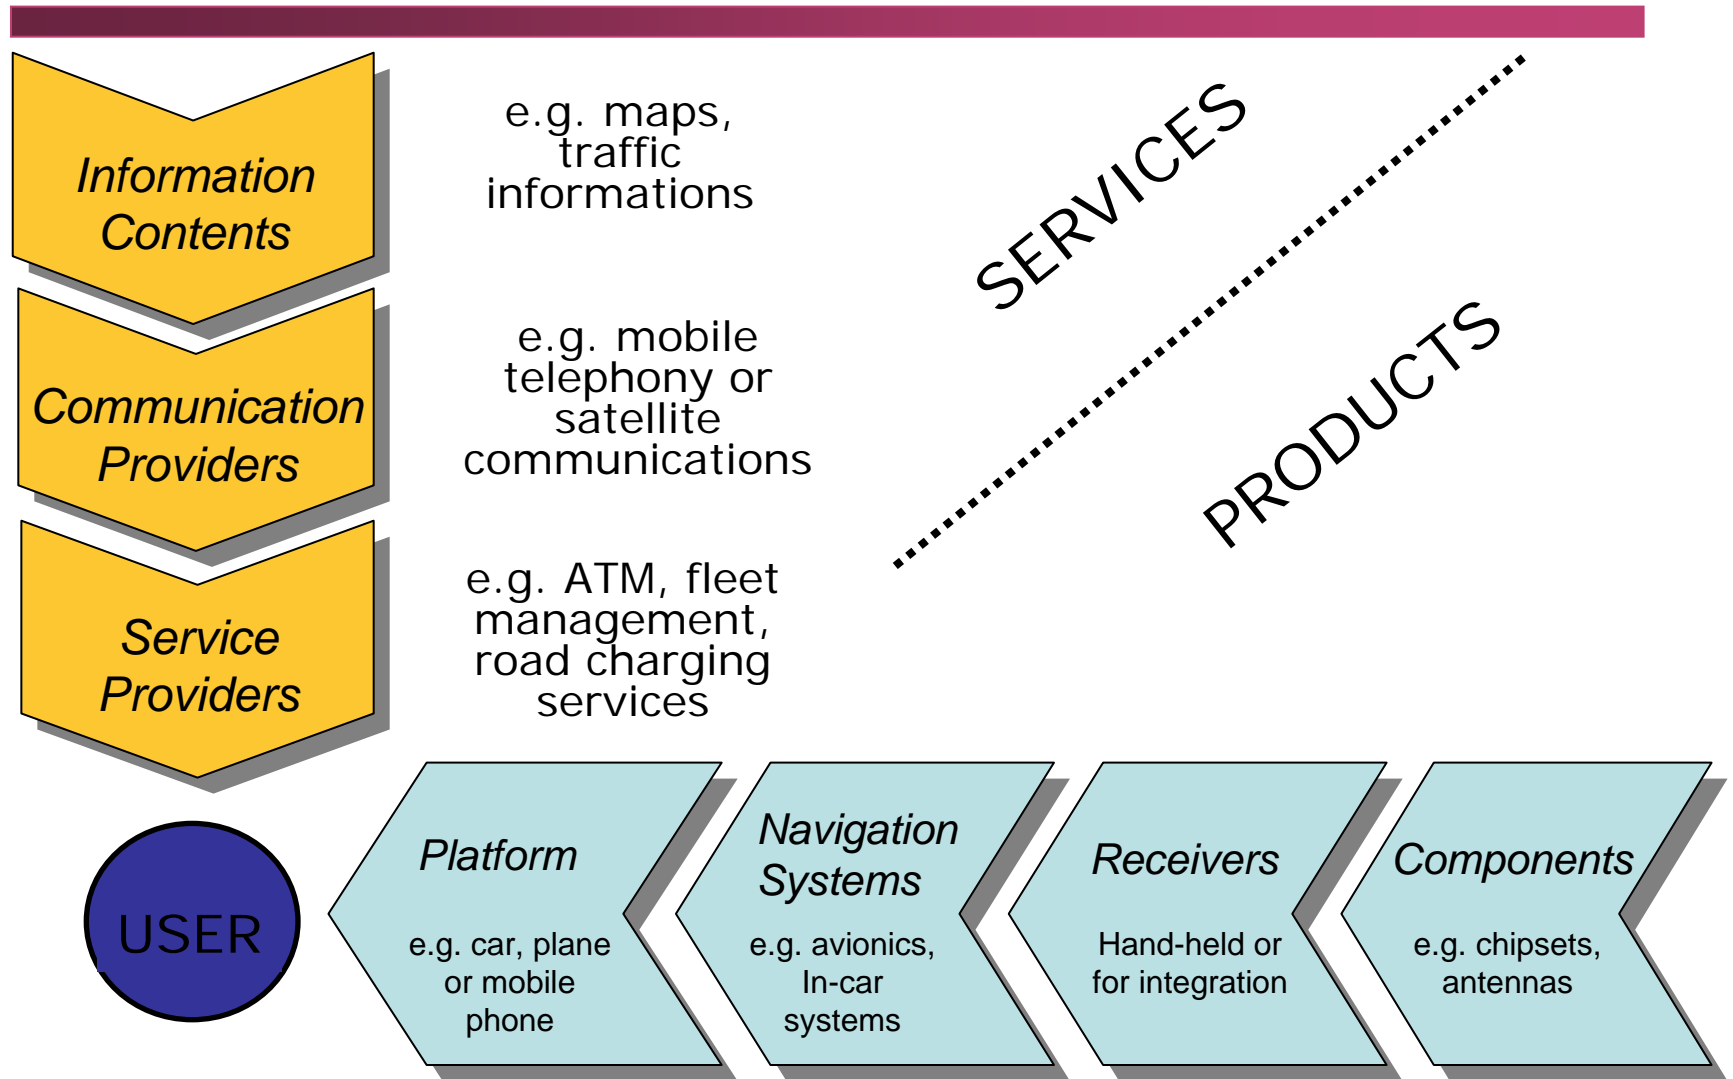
Information Contents

e.g. maps, traffic informations

SERVICES

Communication Providers

e.g. mobile telephony or satellite communications

PRODUCTS

Service Providers

e.g. ATM, fleet management, road charging services

USER

Platform

e.g. car, plane or mobile phone

Navigation Systems

e.g. avionics, In-car systems

Receivers

Hand-held or for integration

Components

e.g. chipsets, antennas